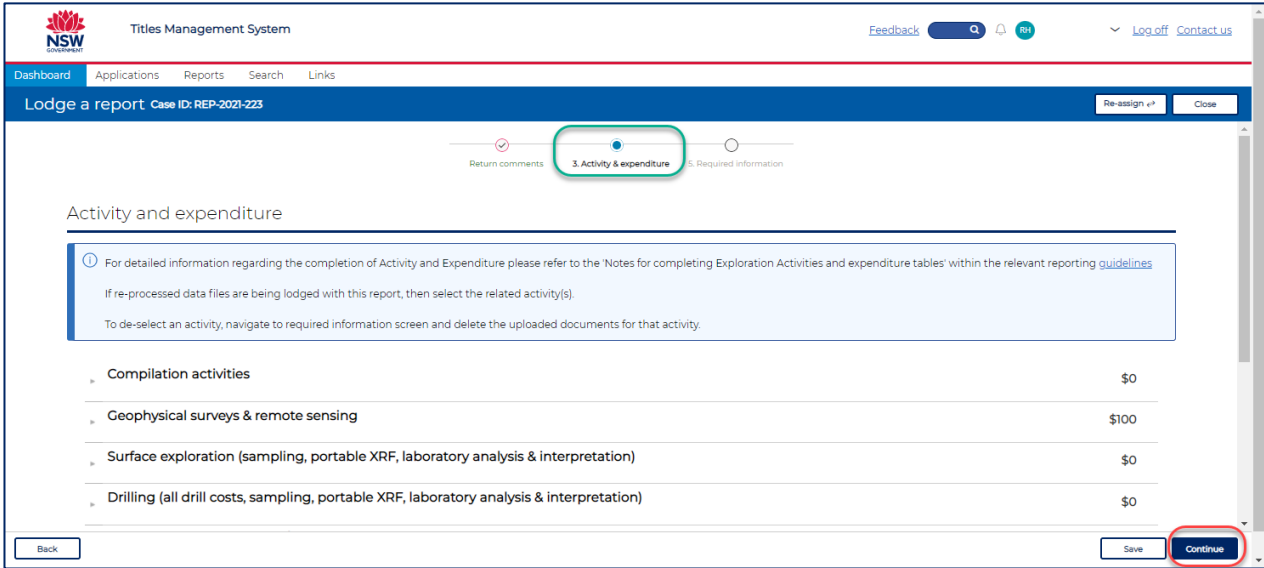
NSW GOVERNMENT

Titles Management System

Feedback RH Log off Contact us

Dashboard Applications Reports Search Links

Lodge a report Case ID: REP-2021-223

Re-assign Close

Return comments 3. Activity & expenditure 5. Required information

Activity and expenditure

For detailed information regarding the completion of Activity and Expenditure please refer to the 'Notes for completing Exploration Activities and expenditure tables' within the relevant reporting guidelines

If re-processed data files are being lodged with this report, then select the related activity(s).

To de-select an activity, navigate to required information screen and delete the uploaded documents for that activity.

Compilation activities $0

Geophysical surveys & remote sensing $100

Surface exploration (sampling, portable XRF, laboratory analysis & interpretation) $0

Drilling (all drill costs, sampling, portable XRF, laboratory analysis & interpretation) $0

Back Save Continue